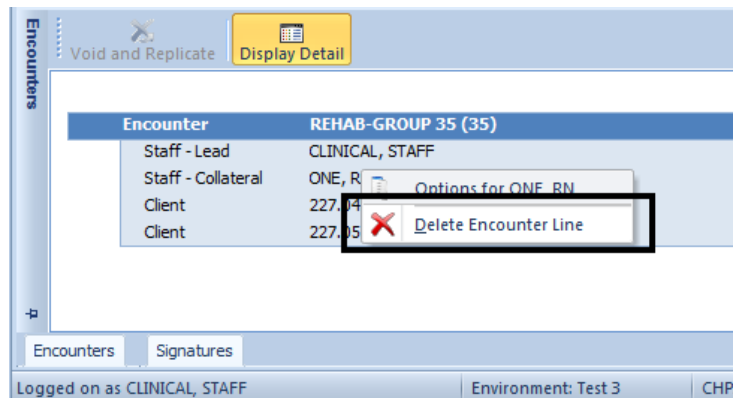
Encounters

Void and Replicate | Display Detail

| Encounter | REHAB-GROUP 35 (35) |
|---|---|
| Staff - Lead | CLINICAL, STAFF |
| Staff - Collateral | ONE, R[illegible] |
| Client | 227.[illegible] |
| Client | 227.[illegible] |

Options for ONE, RN
Delete Encounter Line

Encounters | Signatures

Logged on as CLINICAL, STAFF | Environment: Test 3 | CHP